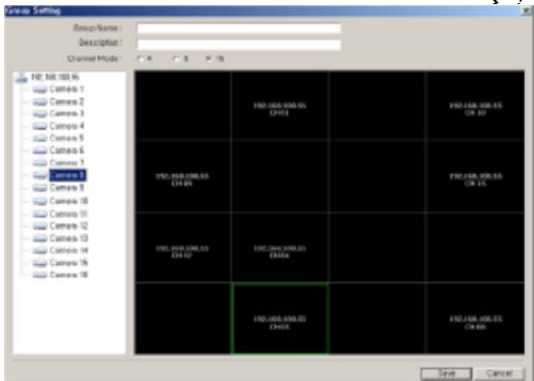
Group Setting

Group Name :
Description :
Channel Mode : 4 8 16

192.168.100.16
Camera 1
Camera 2
Camera 3
Camera 4
Camera 5
Camera 6
Camera 7
Camera 8
Camera 9
Camera 10
Camera 11
Camera 12
Camera 13
Camera 14
Camera 15
Camera 16

192.168.100.55
CH 01

192.168.100.55
CH 10

192.168.100.55
CH 05

192.168.100.55
CH 15

192.168.100.55
CH 12

192.168.100.55
CH 04

192.168.100.55
CH 05

192.168.100.55
CH 06

Save Cancel